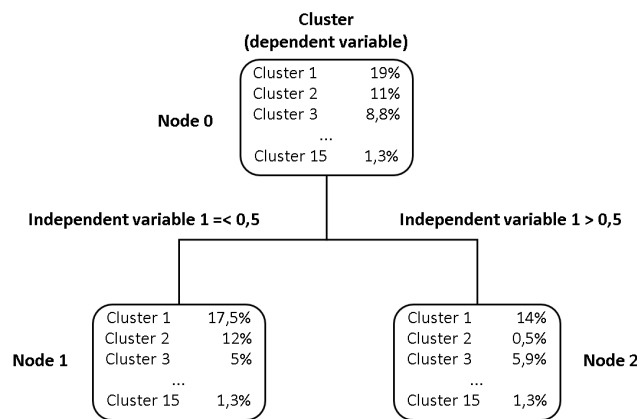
Cluster
(dependent variable)

Node 0

| Cluster 1 | 19% |
|---|---|
| Cluster 2 | 11% |
| Cluster 3 | 8,8% |
| ... | |
| Cluster 15 | 1,3% |

Independent variable 1 =< 0,5

Independent variable 1 > 0,5

Node 1

| Cluster 1 | 17,5% |
|---|---|
| Cluster 2 | 12% |
| Cluster 3 | 5% |
| ... | |
| Cluster 15 | 1,3% |

| Cluster 1 | 14% |
|---|---|
| Cluster 2 | 0,5% |
| Cluster 3 | 5,9% |
| ... | |
| Cluster 15 | 1,3% |

Node 2